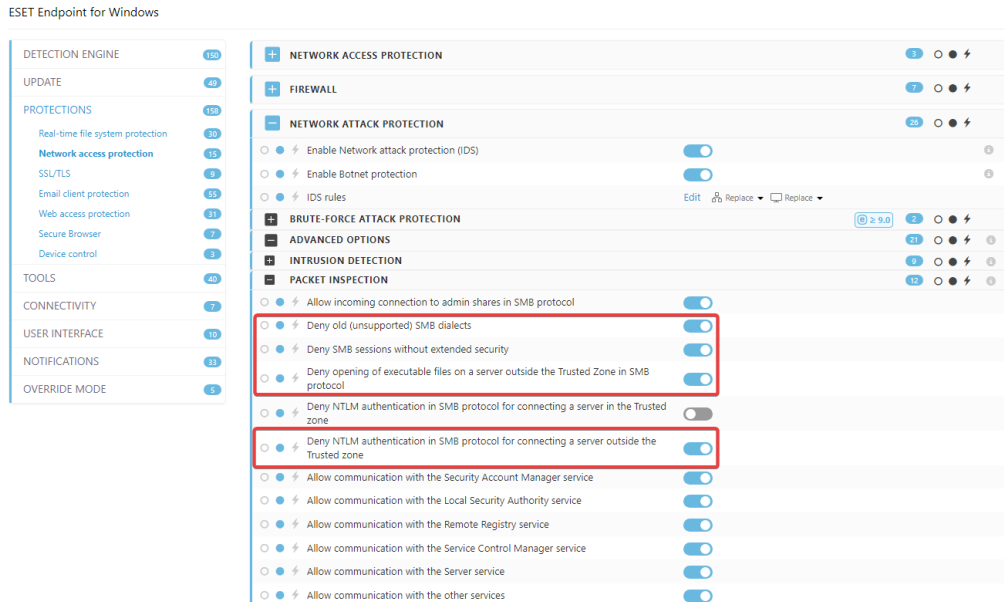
ESET Endpoint for Windows

DETECTION ENGINE 150
UPDATE 49
PROTECTIONS 158
Real-time file system protection 30
Network access protection 15
SSL/TLS 9
Email client protection 55
Web access protection 31
Secure Browser 7
Device control 3
TOOLS 40
CONNECTIVITY 7
USER INTERFACE 10
NOTIFICATIONS 33
OVERRIDE MODE 5

NETWORK ACCESS PROTECTION 3
FIREWALL 7
NETWORK ATTACK PROTECTION 26
Enable Network attack protection (IDS)
Enable Botnet protection
IDS rules Edit Replace Replace
BRUTE-FORCE ATTACK PROTECTION ≥ 9.0 2
ADVANCED OPTIONS 21
INTRUSION DETECTION 9
PACKET INSPECTION 12
Allow incoming connection to admin shares in SMB protocol
Deny old (unsupported) SMB dialects
Deny SMB sessions without extended security
Deny opening of executable files on a server outside the Trusted Zone in SMB protocol
Deny NTLM authentication in SMB protocol for connecting a server in the Trusted zone
Deny NTLM authentication in SMB protocol for connecting a server outside the Trusted zone
Allow communication with the Security Account Manager service
Allow communication with the Local Security Authority service
Allow communication with the Remote Registry service
Allow communication with the Service Control Manager service
Allow communication with the Server service
Allow communication with the other services